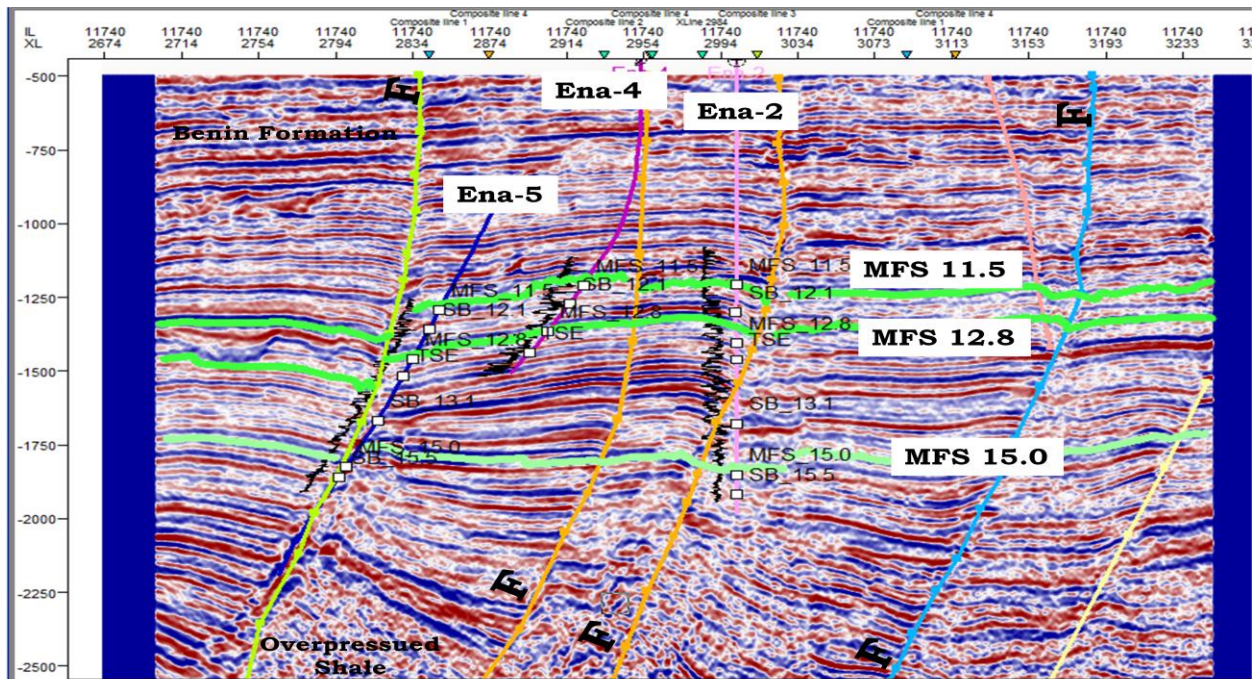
IL XL
11740 2674
11740 2714
11740 2754
11740 2794
Composite line 1
11740 2834
Composite line 4
11740 2874
Composite line 2
11740 2914
Composite line 4
11740 2954
XLine 2984
Composite line 3
11740 2994
11740 3034
Composite line 1
11740 3073
Composite line 4
11740 3113
11740 3153
11740 3193
11740 3233
11

-500
-750
-1000
-1250
-1500
-1750
-2000
-2250
-2500

F
Benin Formation
Ena-4
Ena-2
F
Ena-5
MFS_11.5
SB_12.1
MFS_11.5
SB_12.1
MFS_12.8
TSE
MFS_11.5
SB_12.1
MFS_12.8
TSE
MFS 11.5
MFS_12.8
TSE
MFS 12.8
SB_13.1
SB_13.1
MFS_15.0
SB_15.5
MFS_15.0
SB_15.5
MFS 15.0
F
F
F
Overpressued Shale